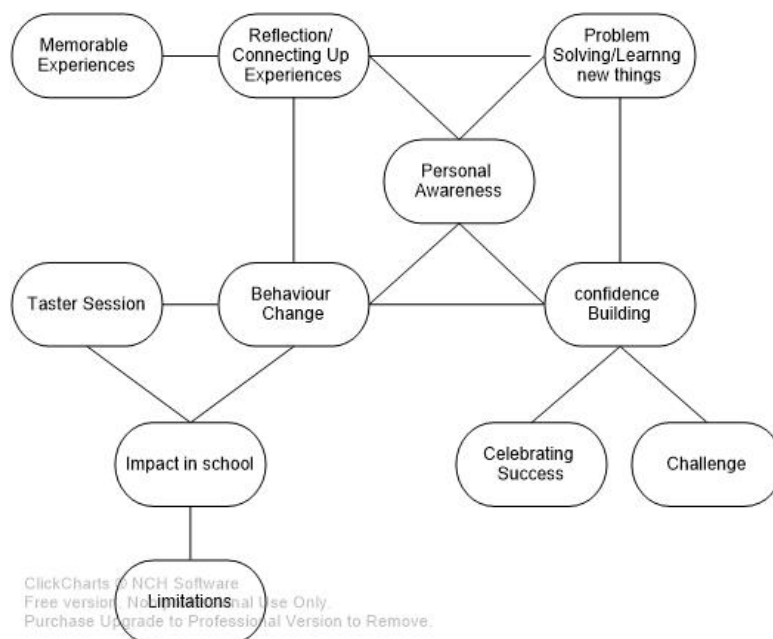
Memorable Experiences

Reflection/ Connecting Up Experiences

Problem Solving/Learnng new things

Personal Awareness

Taster Session

Behaviour Change

confidence Building

Impact in school

Celebrating Success

Challenge

Limitations

ClickCharts © NCH Software
Free version. No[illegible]nal Use Only.
Purchase Upgrade to Professional Version to Remove.